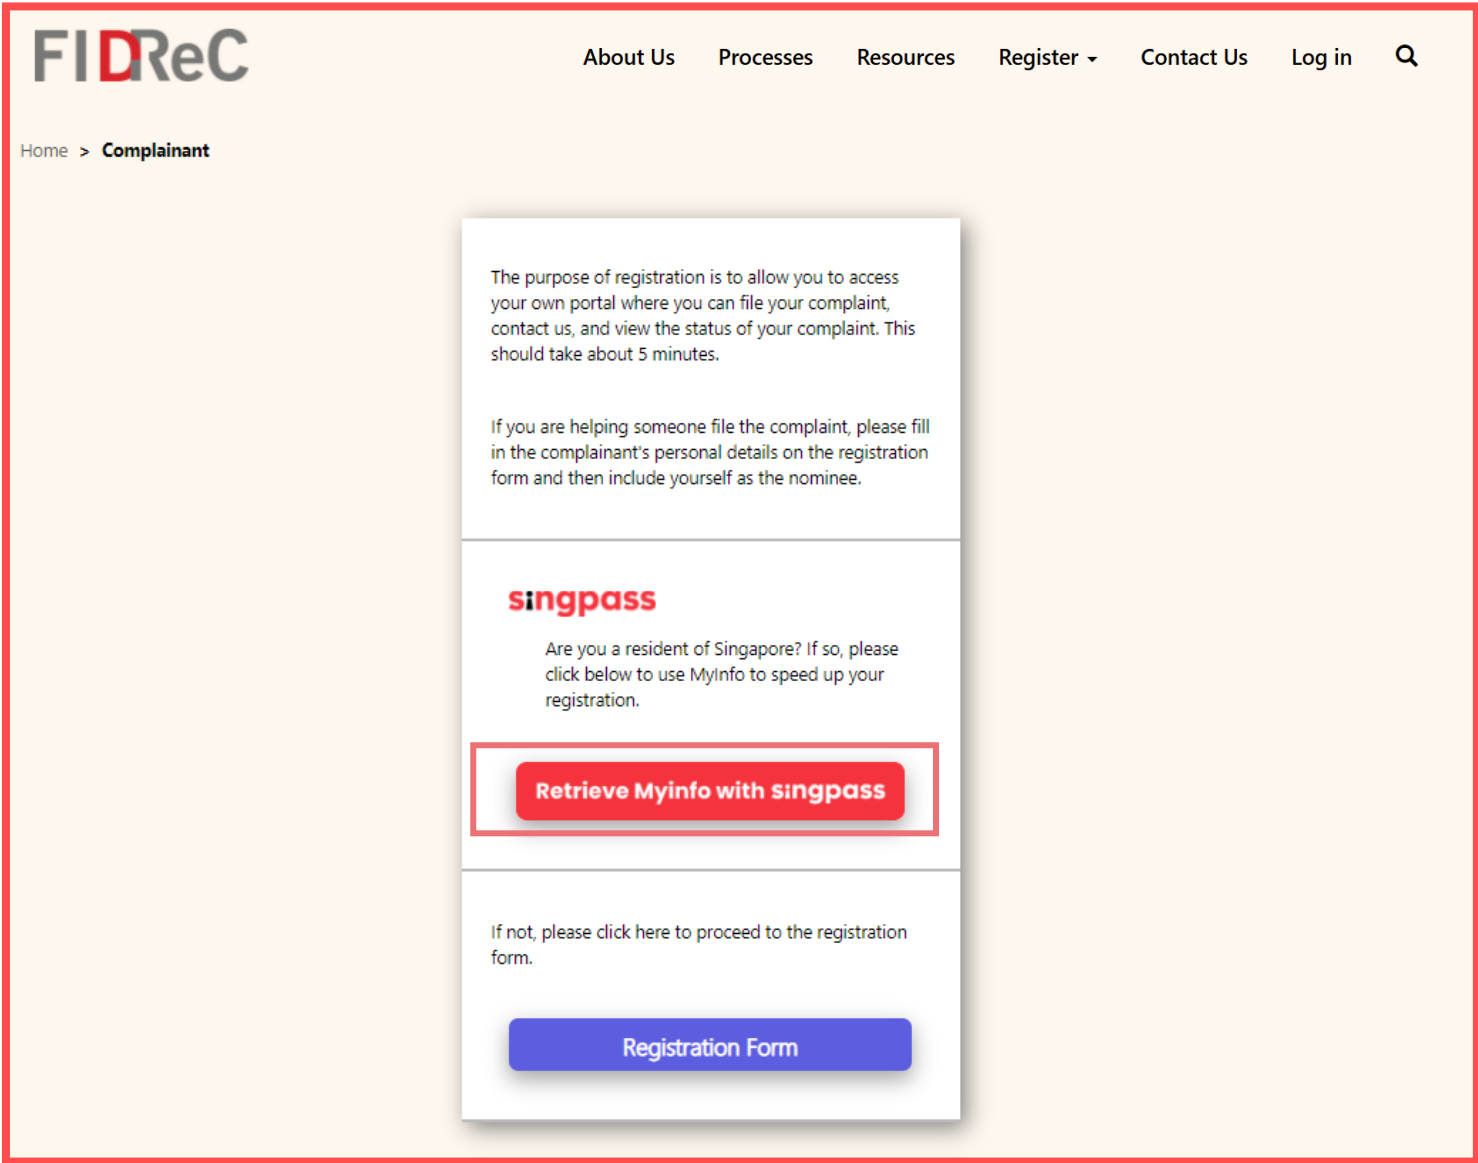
FIDReC

About Us Processes Resources Register Contact Us Log in

Home > Complainant

The purpose of registration is to allow you to access your own portal where you can file your complaint, contact us, and view the status of your complaint. This should take about 5 minutes.

If you are helping someone file the complaint, please fill in the complainant's personal details on the registration form and then include yourself as the nominee.

singpass

Are you a resident of Singapore? If so, please click below to use MyInfo to speed up your registration.

Retrieve Myinfo with singpass

If not, please click here to proceed to the registration form.

Registration Form